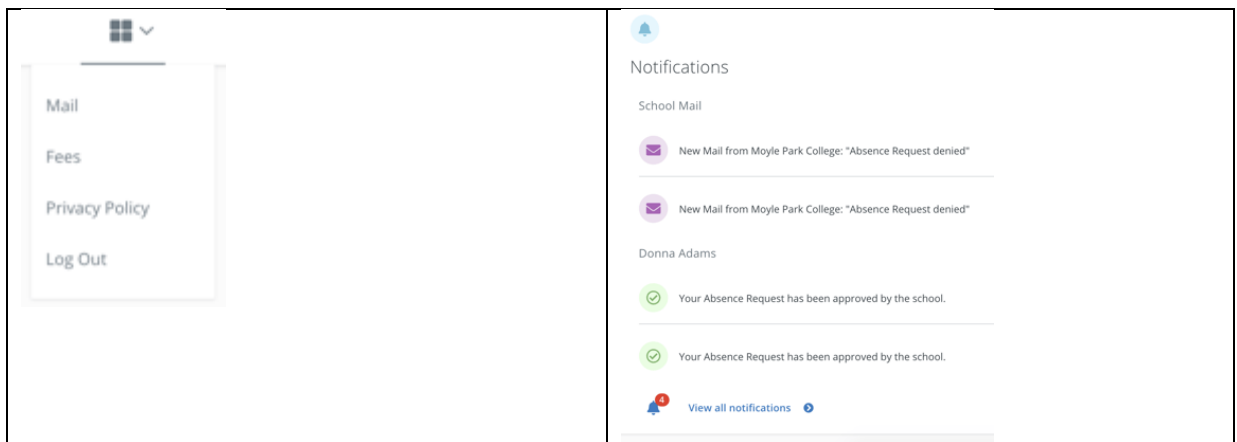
| Mail<br>Fees<br>Privacy Policy<br>Log Out | Notifications<br>School Mail<br>New Mail from Moyle Park College: "Absence Request denied"<br>New Mail from Moyle Park College: "Absence Request denied"<br>Donna Adams<br>Your Absence Request has been approved by the school.<br>Your Absence Request has been approved by the school.<br>4 View all notifications |
|---|---|